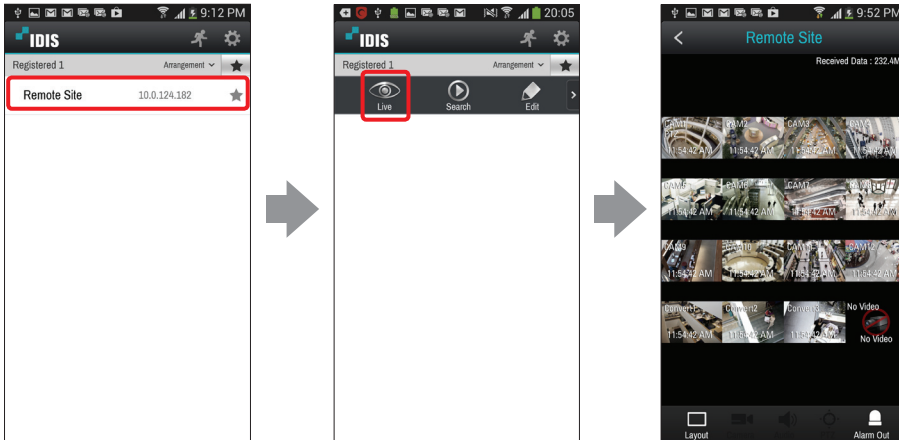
9:12 PM
IDIS
Registered 1
Arrangement
Remote Site
10.0.124.182

20:05
IDIS
Registered 1
Arrangement
Live
Search
Edit

9:52 PM
Remote Site
Received Data : 232.4M
CAM1
11:54:42 AM
CAM2
11:54:42 AM
CAM3
11:54:42 AM
CAM4
11:54:42 AM
CAM5
11:54:42 AM
CAM6
11:54:42 AM
CAM7
11:54:42 AM
CAM8
11:54:42 AM
CAM9
11:54:42 AM
CAM10
11:54:42 AM
CAM11
11:54:42 AM
CAM12
11:54:42 AM
Convert1
11:54:42 AM
Convert2
11:54:42 AM
Convert3
11:54:42 AM
No Video
No Video
Layout
Alarm Out